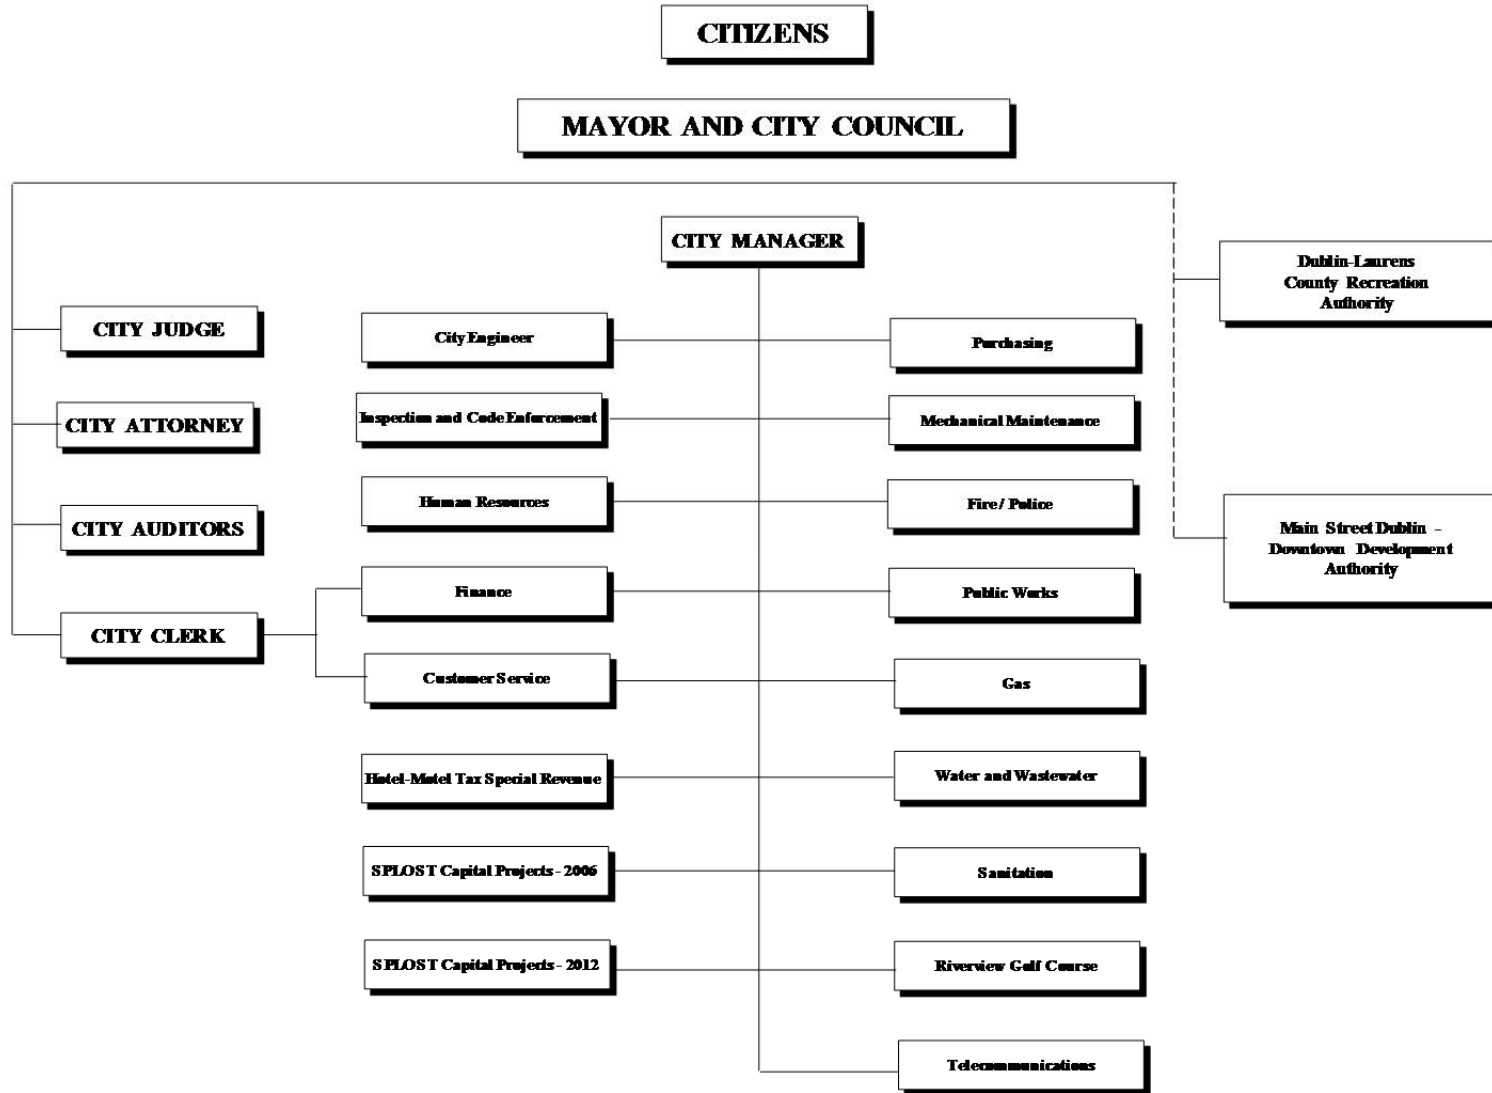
CITIZENS

MAYOR AND CITY COUNCIL

CITY MANAGER

Dublin-Laurens County Recreation Authority

CITY JUDGE

City Engineer

Purchasing

CITY ATTORNEY

Inspection and Code Enforcement

Mechanical Maintenance

Human Resources

Fire/ Police

CITY AUDITORS

Main Street Dublin - Downtown Development Authority

Finance

Public Works

CITY CLERK

Customer Service

Gas

Hotel-Motel Tax Special Revenue

Water and Wastewater

SPLOST Capital Projects - 2006

Sanitation

SPLOST Capital Projects - 2012

Riverview Golf Course

Telecommunications